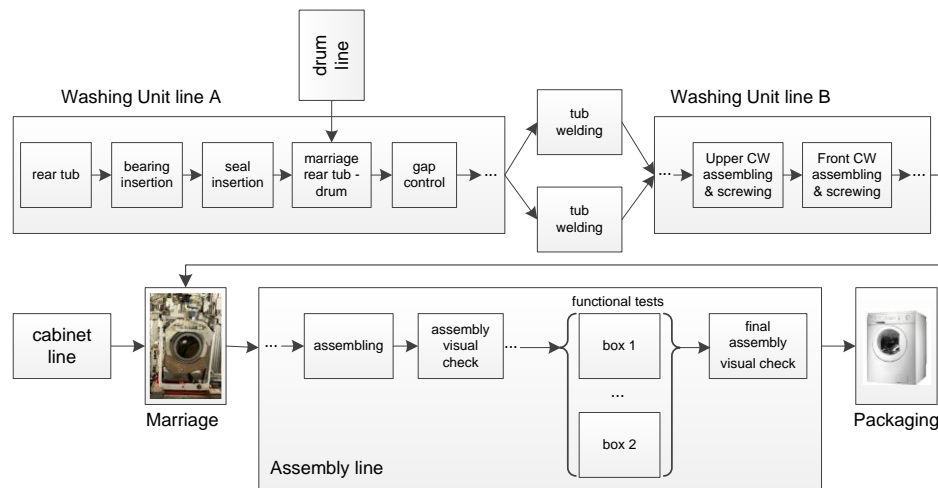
drum line

Washing Unit line A

rear tub

bearing insertion

seal insertion

marriage rear tub - drum

gap control

...

tub welding

tub welding

Washing Unit line B

...

Upper CW assembling & screwing

Front CW assembling & screwing

...

cabinet line

Marriage

...

assembling

assembly visual check

...

functional tests

box 1

...

box 2

final assembly visual check

Assembly line

Packaging